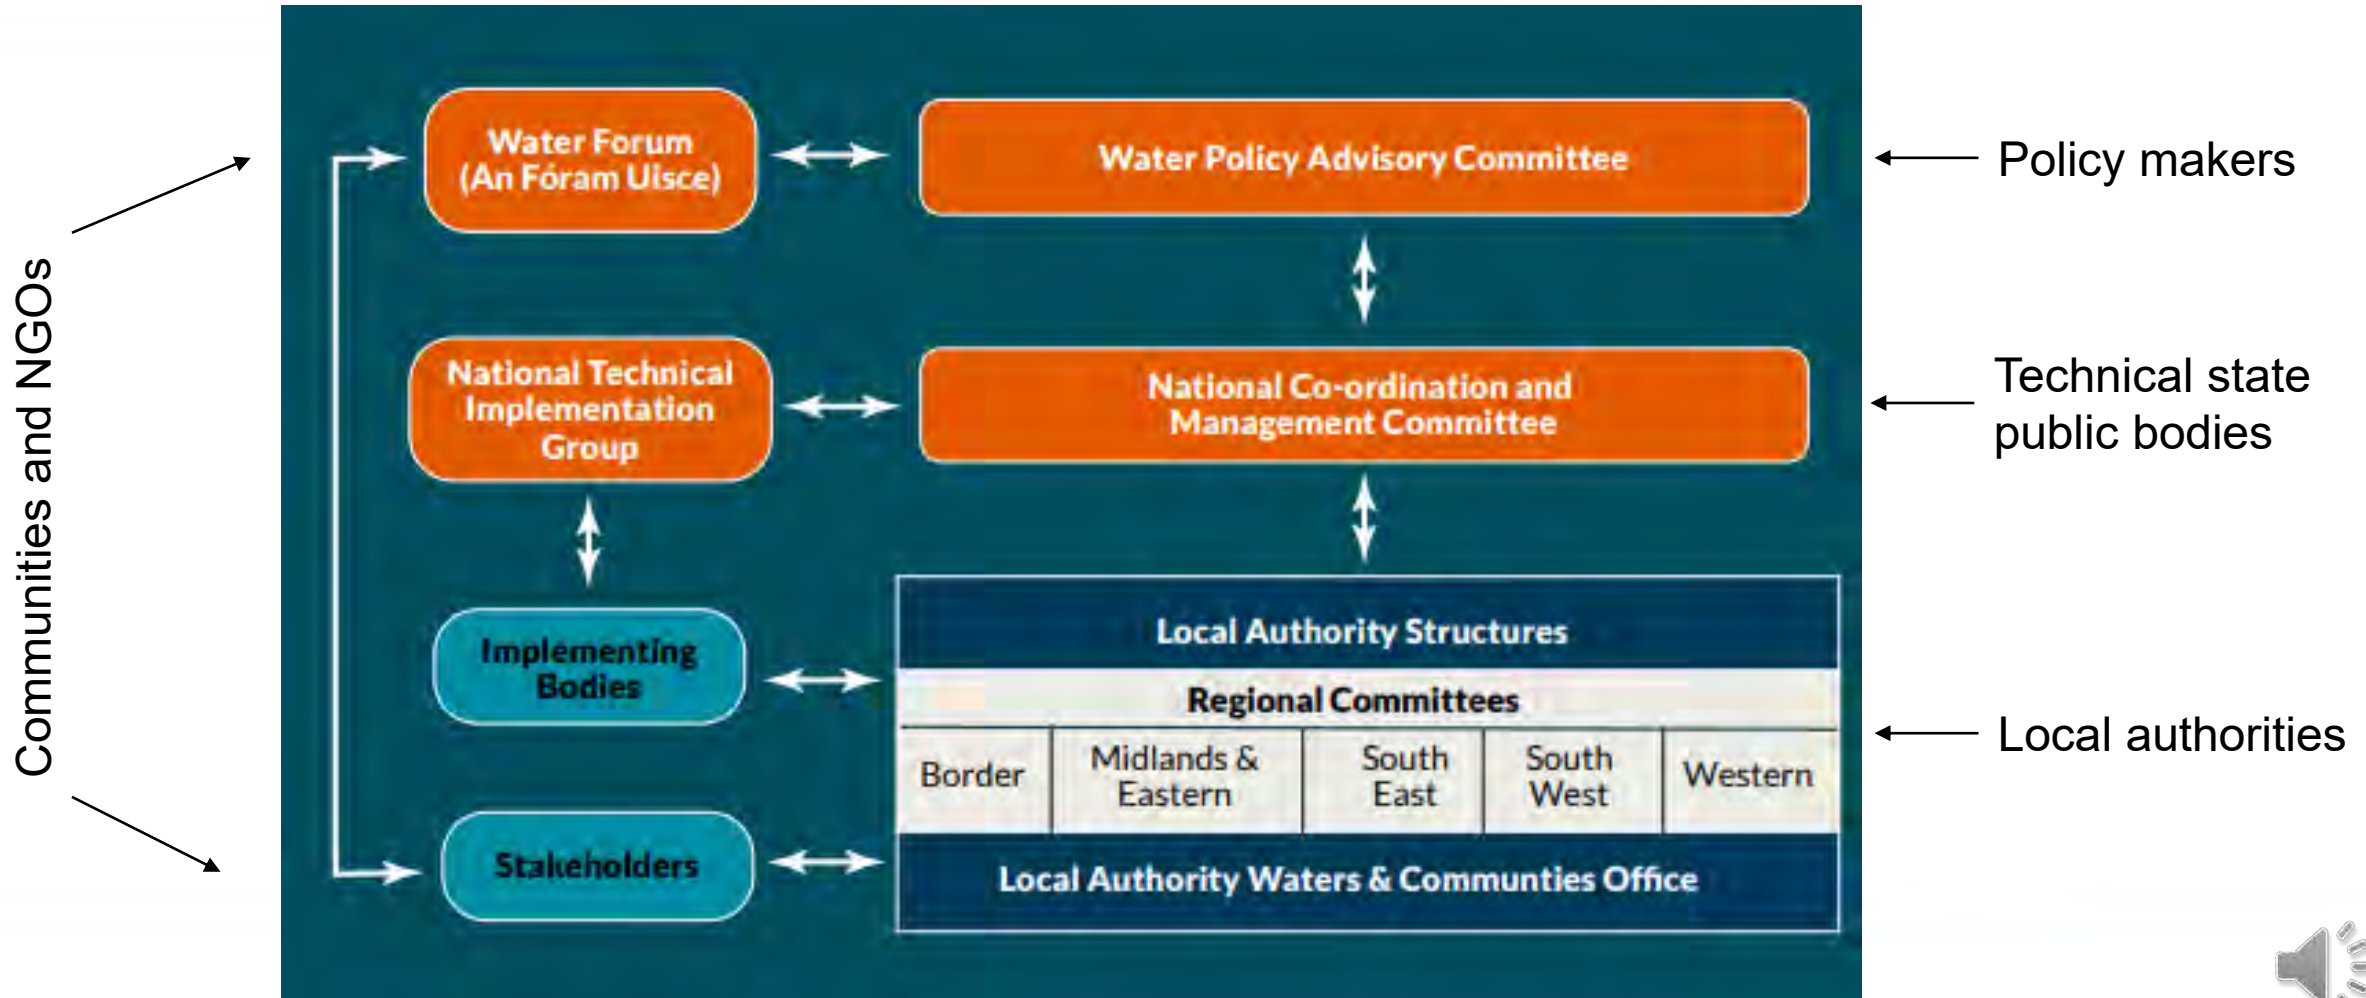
Communities and NGOs

Water Forum (An Fóram Uisce)

Water Policy Advisory Committee

Policy makers

National Technical Implementation Group

National Co-ordination and Management Committee

Technical state public bodies

Implementing Bodies

Local Authority Structures

Regional Committees

| Border | Midlands & Eastern | South East | South West | Western |
|---|---|---|---|---|

Local authorities

Stakeholders

Local Authority Waters & Communties Office